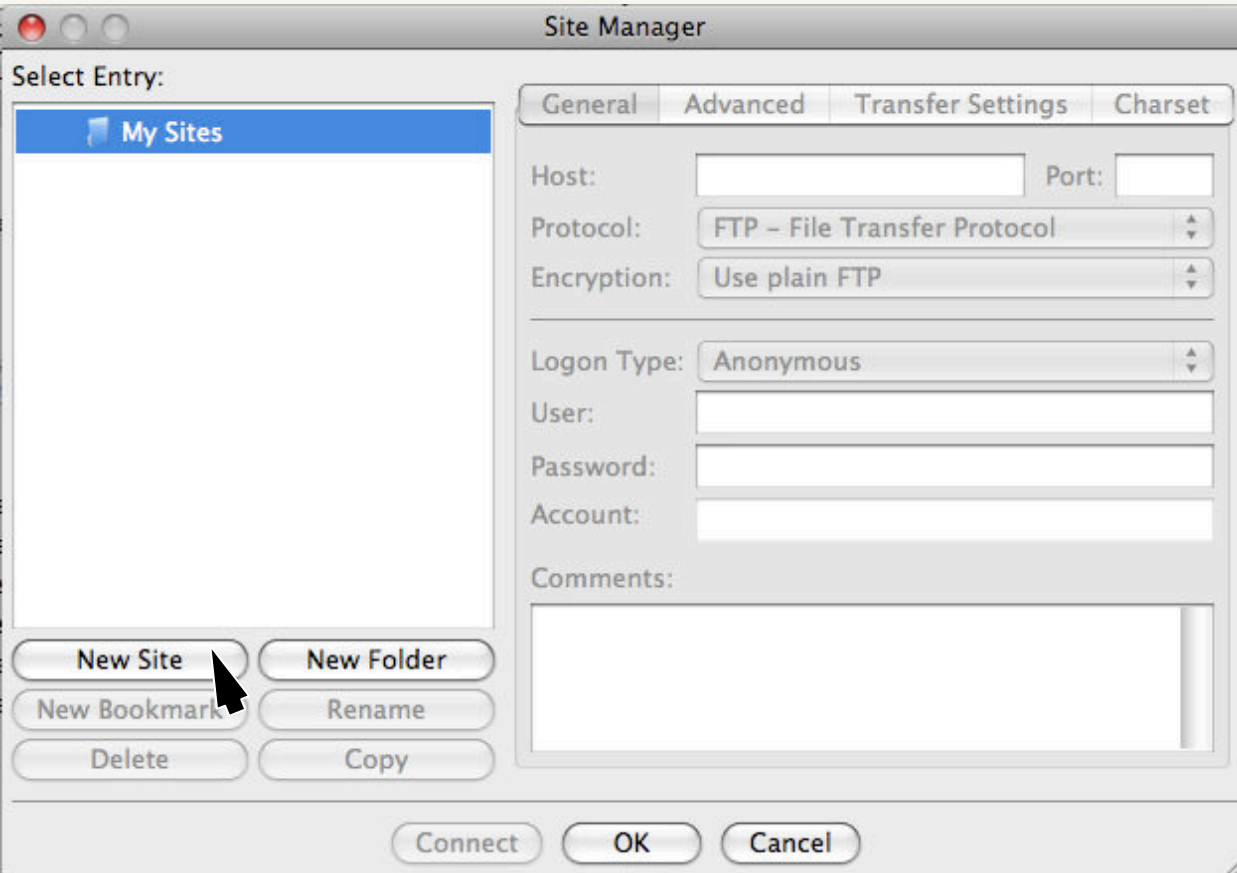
Site Manager

Select Entry:

My Sites

New Site
New Folder
New Bookmark
Rename
Delete
Copy

General
Advanced
Transfer Settings
Charset

Host:
Port:
Protocol: FTP – File Transfer Protocol
Encryption: Use plain FTP

Logon Type: Anonymous
User:
Password:
Account:

Comments:

Connect
OK
Cancel